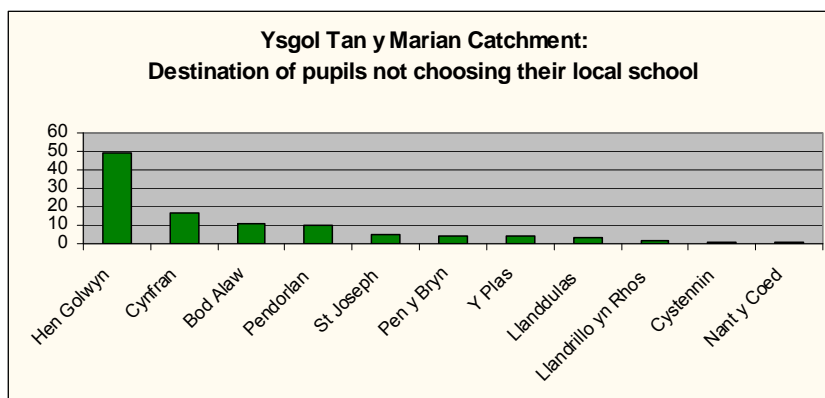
Ysgol Tan y Marian Catchment:
Destination of pupils not choosing their local school

60
50
40
30
20
10
0

Hen Golwyn
Cynfran
Bod Alaw
Pendorlan
St Joseph
Pen y Bryn
Y Plas
Llanddulas
Llandrillo yn Rhos
Cystennin
Nant y Coed